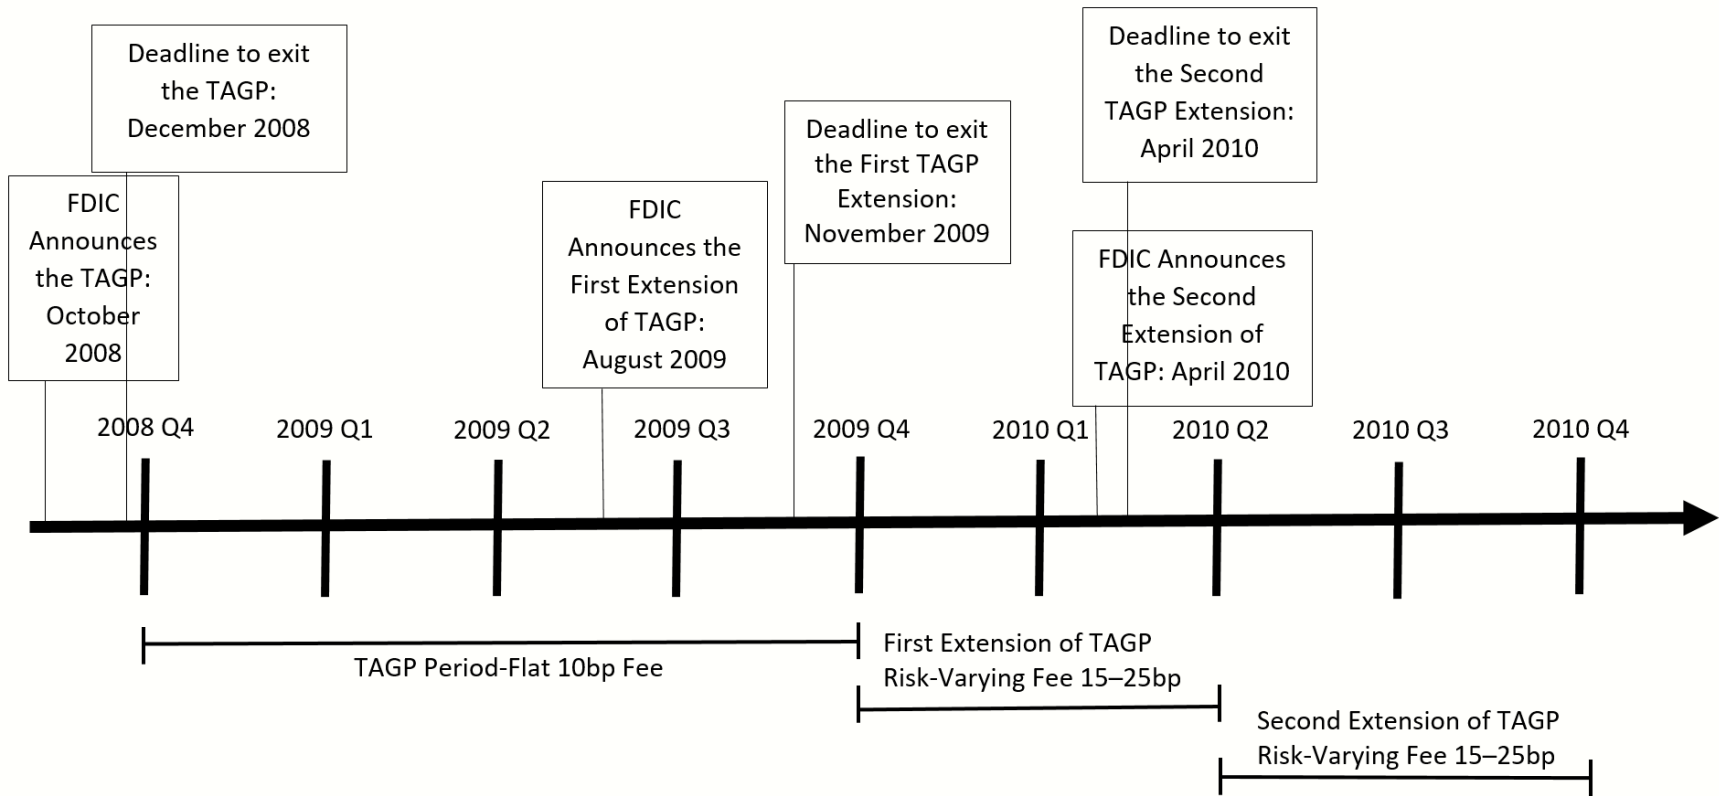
Deadline to exit the TAGP: December 2008

FDIC Announces the TAGP: October 2008

FDIC Announces the First Extension of TAGP: August 2009

Deadline to exit the First TAGP Extension: November 2009

Deadline to exit the Second TAGP Extension: April 2010

FDIC Announces the Second Extension of TAGP: April 2010

2008 Q4
2009 Q1
2009 Q2
2009 Q3
2009 Q4
2010 Q1
2010 Q2
2010 Q3
2010 Q4

TAGP Period-Flat 10bp Fee

First Extension of TAGP
Risk-Varying Fee 15–25bp

Second Extension of TAGP
Risk-Varying Fee 15–25bp